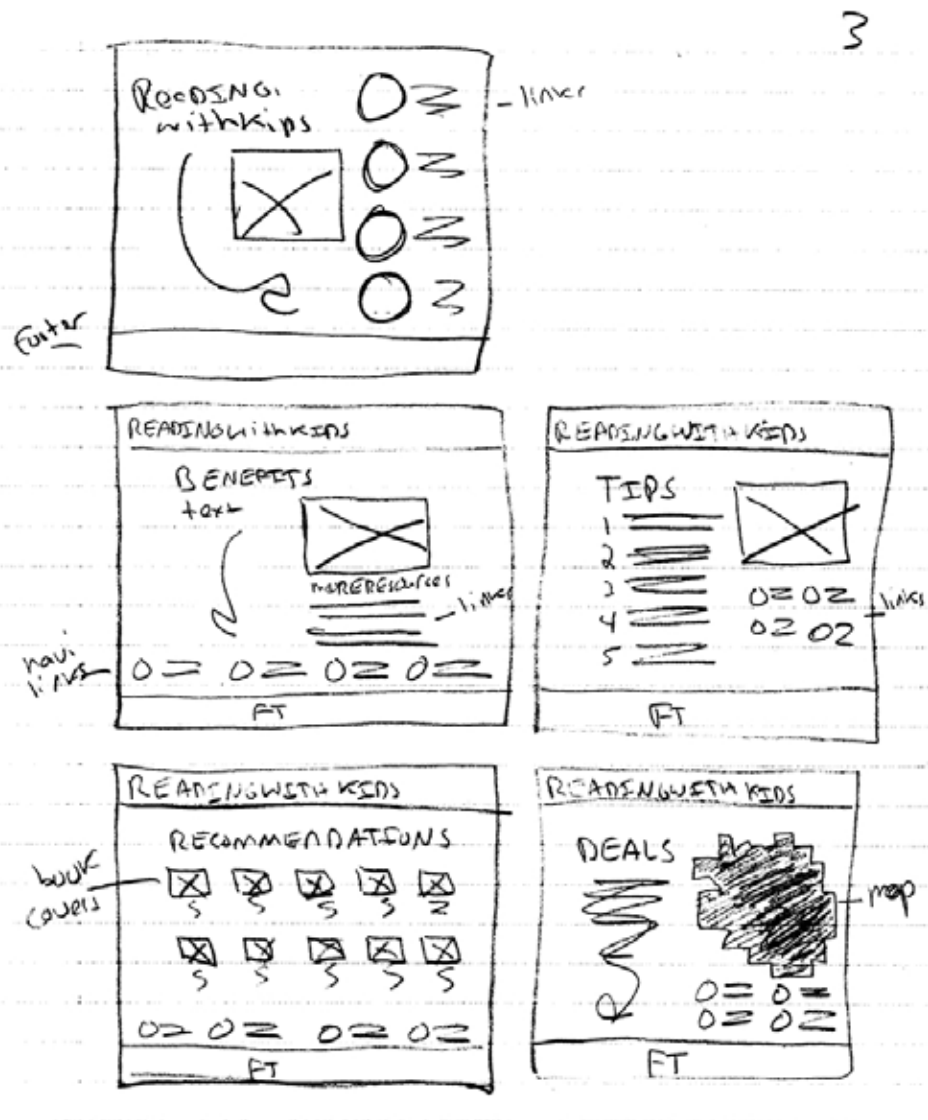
3

ReadinG withKids

- links

Footer

READINGwithKIDS

BENEFITS text

MORERESOURCES

- links

navi links

FT

READINGWITHKIDS

TIPS

1
2
3
4
5

- links

FT

READINGWITHKIDS

RECOMMENDATIONS

book covers

FT

READINGWITHKIDS

DEALS

- map

FT